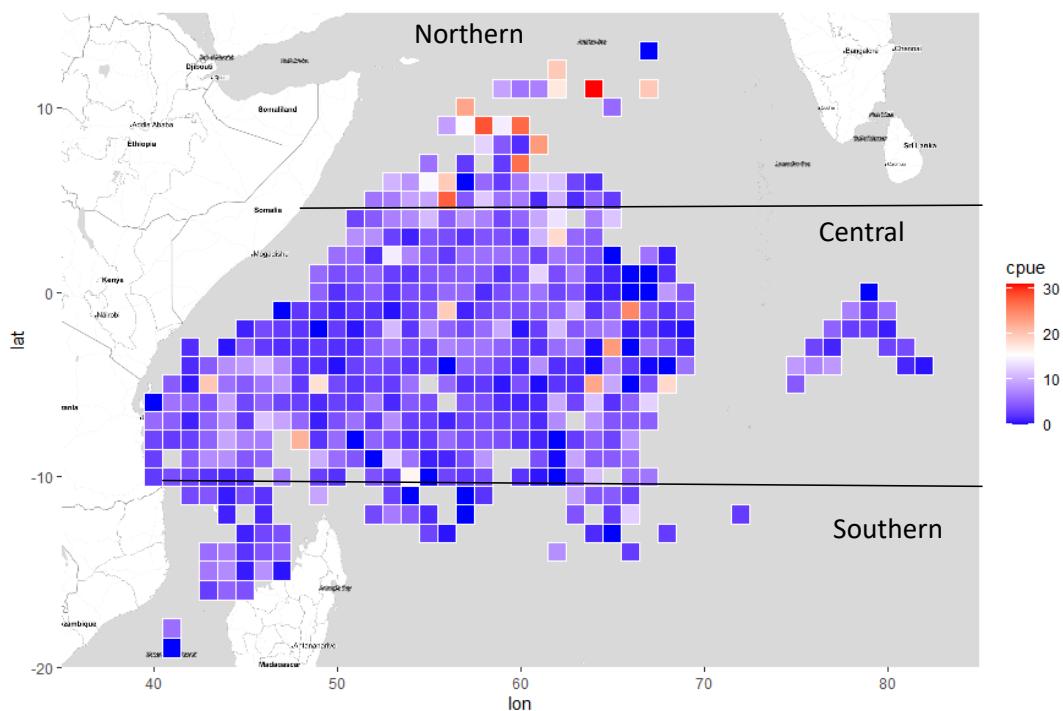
Northern

Djibouti

Somaliland

Addis Ababa

Ethiopia

Bangalore

Chennai

Sri Lanka

Somalia

Central

Mogadishu

Kenya

Nairobi

Southern

Madagascar

Antananarivo

cpue

30

20

10

0

lat

10

0

-10

-20

lon

40

50

60

70

80